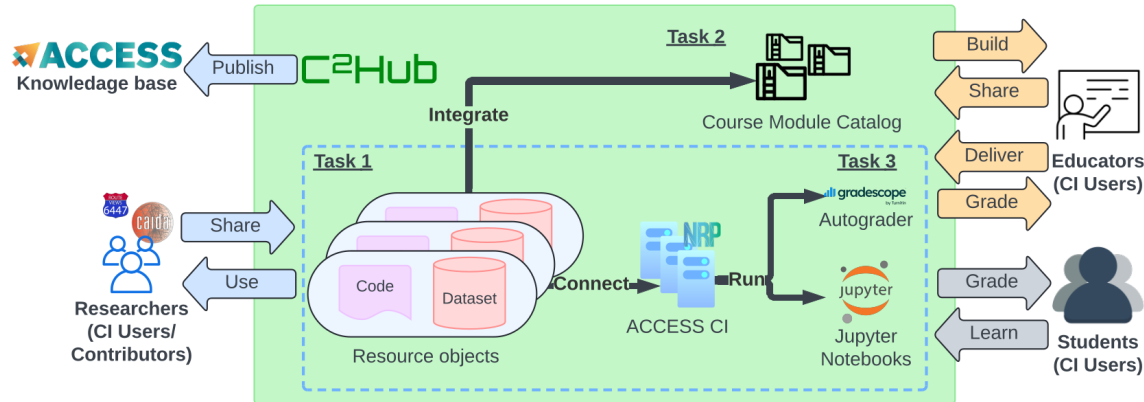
ACCESS
Knowledge base

Publish

C²Hub

Task 2

Integrate

Course Module Catalog

Build

Share

Deliver

Grade

Educators
(CI Users)

Task 1

Task 3

NEWS
6447

caida

Share

Use

Researchers
(CI Users/
Contributors)

Code

Dataset

Resource objects

Connect

NRP

ACCESS CI

Run

gradescope
by Turnitin

Autograder

jupyter

Jupyter
Notebooks

Grade

Learn

Students
(CI Users)